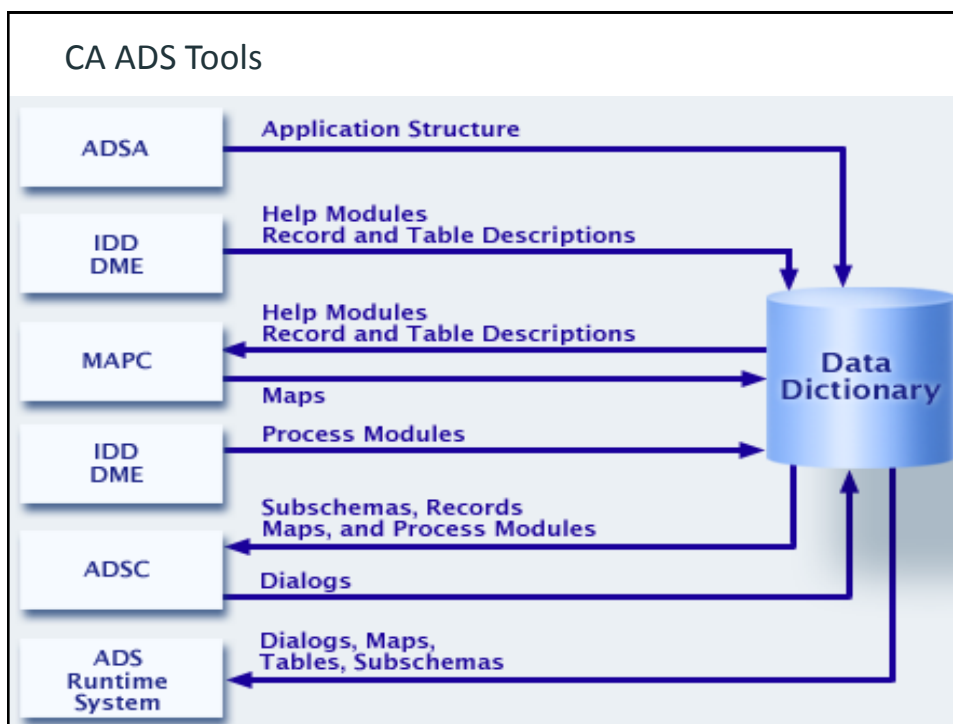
CA ADS Tools

ADSA

Application Structure

IDD
DME

Help Modules
Record and Table Descriptions

Help Modules
Record and Table Descriptions

MAPC

Maps

Data
Dictionary

IDD
DME

Process Modules

Subschemas, Records
Maps, and Process Modules

ADSC

Dialogs

Dialogs, Maps,
Tables, Subschemas

ADS
Runtime
System